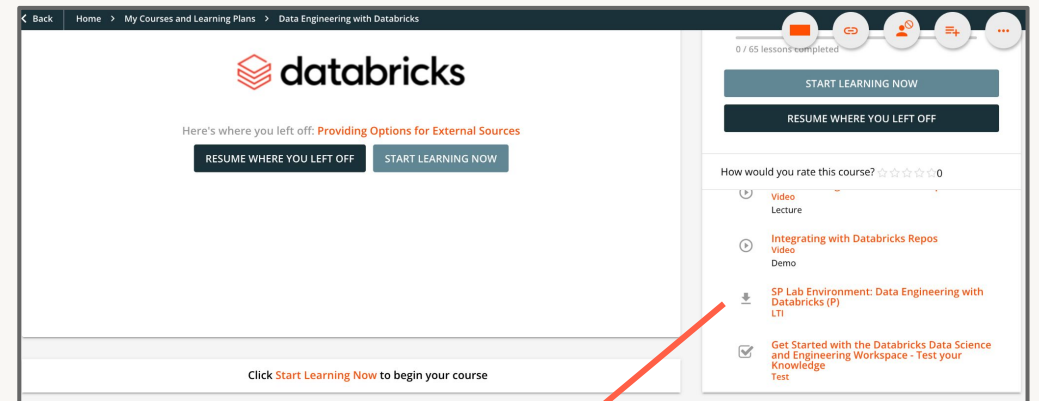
Back | Home > My Courses and Learning Plans > Data Engineering with Databricks

databricks

Here's where you left off: Providing Options for External Sources

RESUME WHERE YOU LEFT OFF START LEARNING NOW

Click Start Learning Now to begin your course

0 / 65 lessons completed

START LEARNING NOW

RESUME WHERE YOU LEFT OFF

How would you rate this course? 0

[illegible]
Video
Lecture

Integrating with Databricks Repos
Video
Demo

SP Lab Environment: Data Engineering with Databricks (P)
LTI

Get Started with the Databricks Data Science and Engineering Workspace - Test your Knowledge
Test